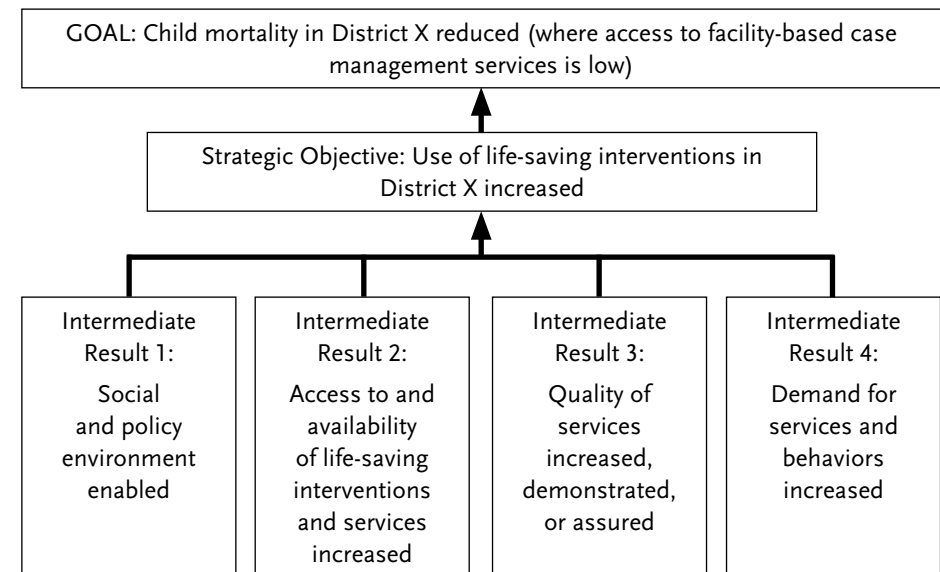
GOAL: Child mortality in District X reduced (where access to facility-based case management services is low)

Strategic Objective: Use of life-saving interventions in District X increased

Intermediate Result 1:
Social and policy environment enabled

Intermediate Result 2:
Access to and availability of life-saving interventions and services increased

Intermediate Result 3:
Quality of services increased, demonstrated, or assured

Intermediate Result 4:
Demand for services and behaviors increased